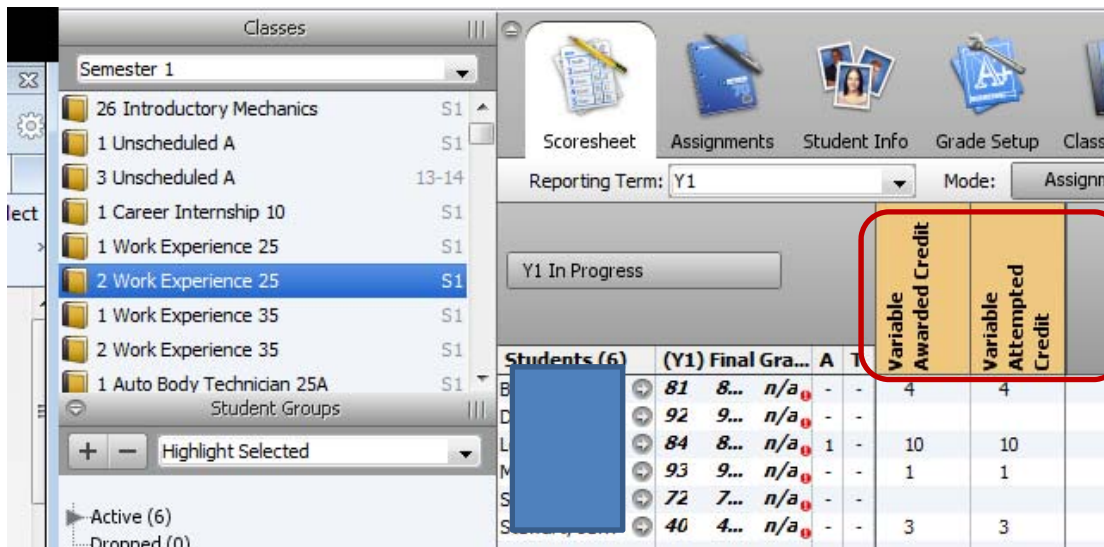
Classes

Semester 1

26 Introductory Mechanics S1
1 Unscheduled A S1
3 Unscheduled A 13-14
1 Career Internship 10 S1
1 Work Experience 25 S1
2 Work Experience 25 S1
1 Work Experience 35 S1
2 Work Experience 35 S1
1 Auto Body Technician 25A S1

Student Groups

+ − Highlight Selected

Active (6)
Dropped (0)

lect

Scoresheet Assignments Student Info Grade Setup Class

Reporting Term: Y1 Mode: Assignm

Y1 In Progress

Variable Awarded Credit

Variable Attempted Credit

| Students (6) | (Y1) Final Gra... | | | A | T | Variable Awarded Credit | Variable Attempted Credit |
|---|---|---|---|---|---|---|---|
| B | 81 | 8... | n/a | - | - | 4 | 4 |
| D | 92 | 9... | n/a | - | - | | |
| L | 84 | 8... | n/a | 1 | - | 10 | 10 |
| M | 93 | 9... | n/a | - | - | 1 | 1 |
| S | 72 | 7... | n/a | - | - | | |
| S | 40 | 4... | n/a | - | - | 3 | 3 |